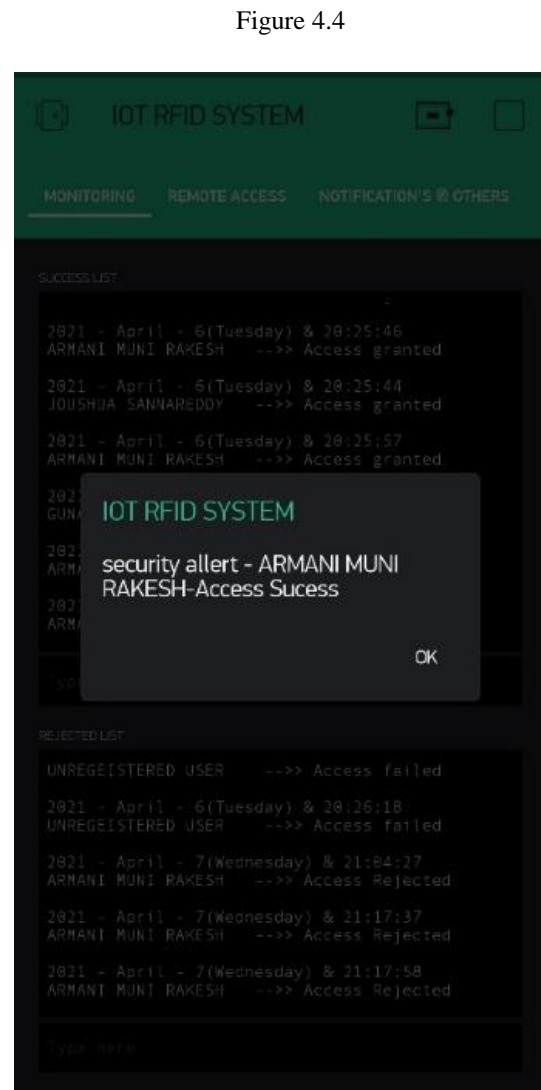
Figure 4.4

IOT RFID SYSTEM

MONITORING REMOTE ACCESS NOTIFICATION'S & OTHERS

SUCCESS LIST

2021 - April - 6(Tuesday) & 20:25:46
ARMANI MUNI RAKESH -->> Access granted

2021 - April - 6(Tuesday) & 20:25:44
JOUSHUA SANNAREDDY -->> Access granted

2021 - April - 6(Tuesday) & 20:25:57
ARMANI MUNI RAKESH -->> Access granted

202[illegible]
GUN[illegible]

202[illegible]
ARM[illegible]

202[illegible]
ARM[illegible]

IOT RFID SYSTEM

security allert - ARMANI MUNI RAKESH-Access Sucess

OK

REJECTED LIST

UNREGEISTERED USER -->> Access failed

2021 - April - 6(Tuesday) & 20:26:18
UNREGEISTERED USER -->> Access failed

2021 - April - 7(Wednesday) & 21:04:27
ARMANI MUNI RAKESH -->> Access Rejected

2021 - April - 7(Wednesday) & 21:17:37
ARMANI MUNI RAKESH -->> Access Rejected

2021 - April - 7(Wednesday) & 21:17:58
ARMANI MUNI RAKESH -->> Access Rejected

Type here